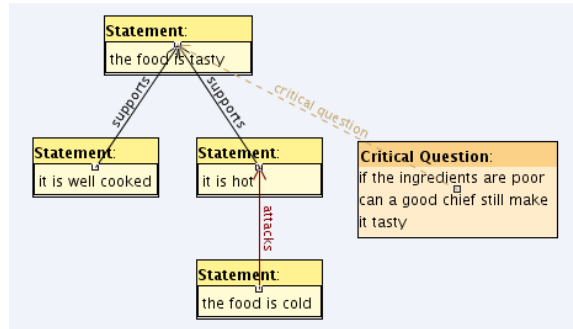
Statement:
the food is tasty

supports

supports

critical question

Statement:
it is well cooked

Statement:
it is hot

Critical Question:
if the ingredients are poor can a good chief still make it tasty

attacks

Statement:
the food is cold